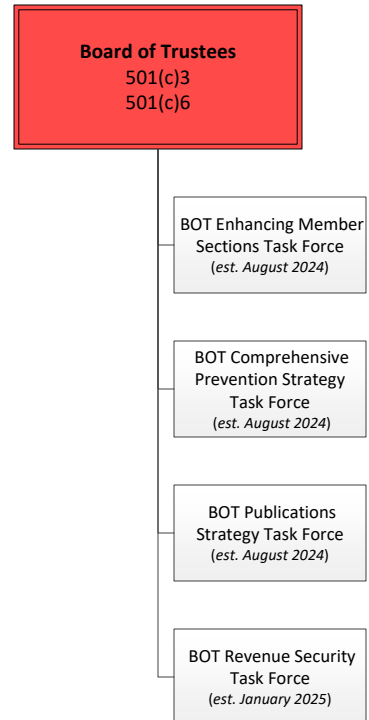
Board of Trustees
501(c)3
501(c)6

BOT Enhancing Member Sections Task Force
(est. August 2024)

BOT Comprehensive Prevention Strategy Task Force
(est. August 2024)

BOT Publications Strategy Task Force
(est. August 2024)

BOT Revenue Security Task Force
(est. January 2025)